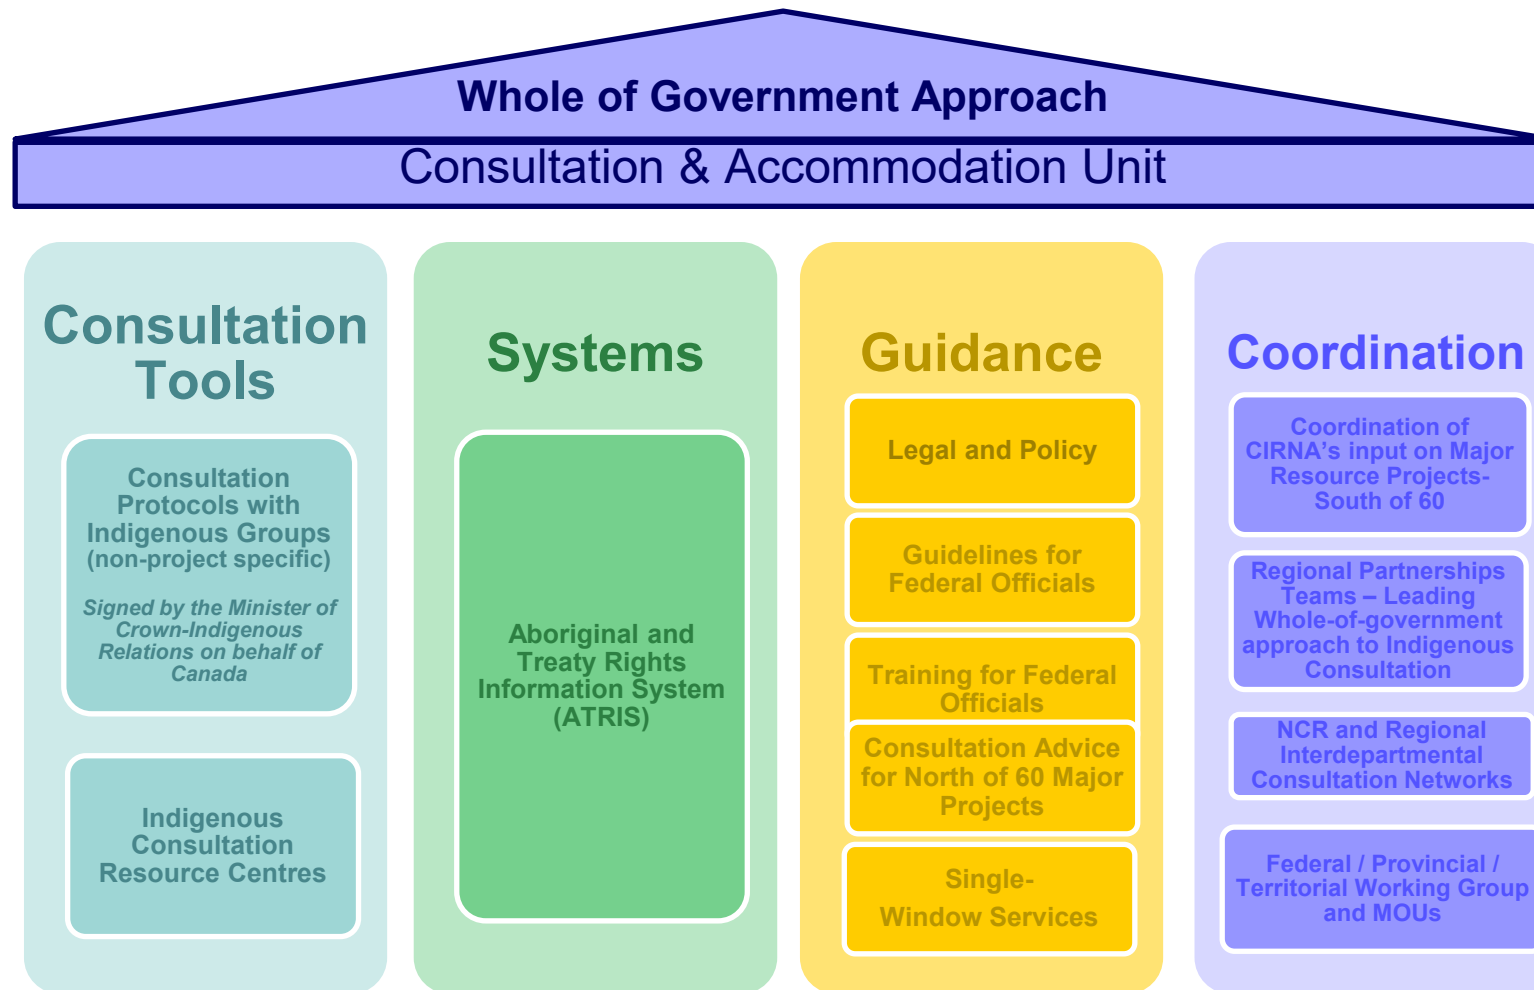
Whole of Government Approach

Consultation & Accommodation Unit

Consultation Tools

Consultation Protocols with Indigenous Groups (non-project specific)

Signed by the Minister of Crown-Indigenous Relations on behalf of Canada

Indigenous Consultation Resource Centres

Systems

Aboriginal and Treaty Rights Information System (ATRIS)

Guidance

Legal and Policy

Guidelines for Federal Officials

Training for Federal Officials

Consultation Advice for North of 60 Major Projects

Single-Window Services

Coordination

Coordination of CIRNA's input on Major Resource Projects-South of 60

Regional Partnerships Teams – Leading Whole-of-government approach to Indigenous Consultation

NCR and Regional Interdepartmental Consultation Networks

Federal / Provincial / Territorial Working Group and MOUs